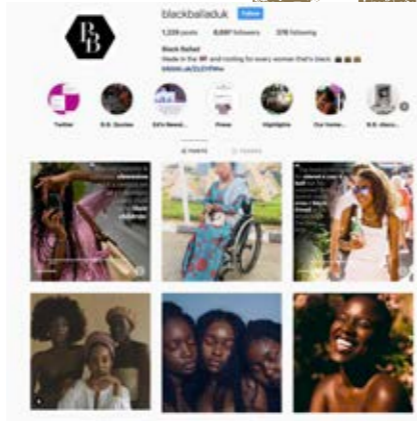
BB

blackballaduk Follow

1,220 posts 8,887 followers 370 following

Black Ballad

Made in the UK and rooting for every woman that's black.

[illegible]

Twitter

B.B. Quotes

Gill's Newsl...

Press

Highlights

Our Journe...

B.B. Abou...

POSTS

TAGGED